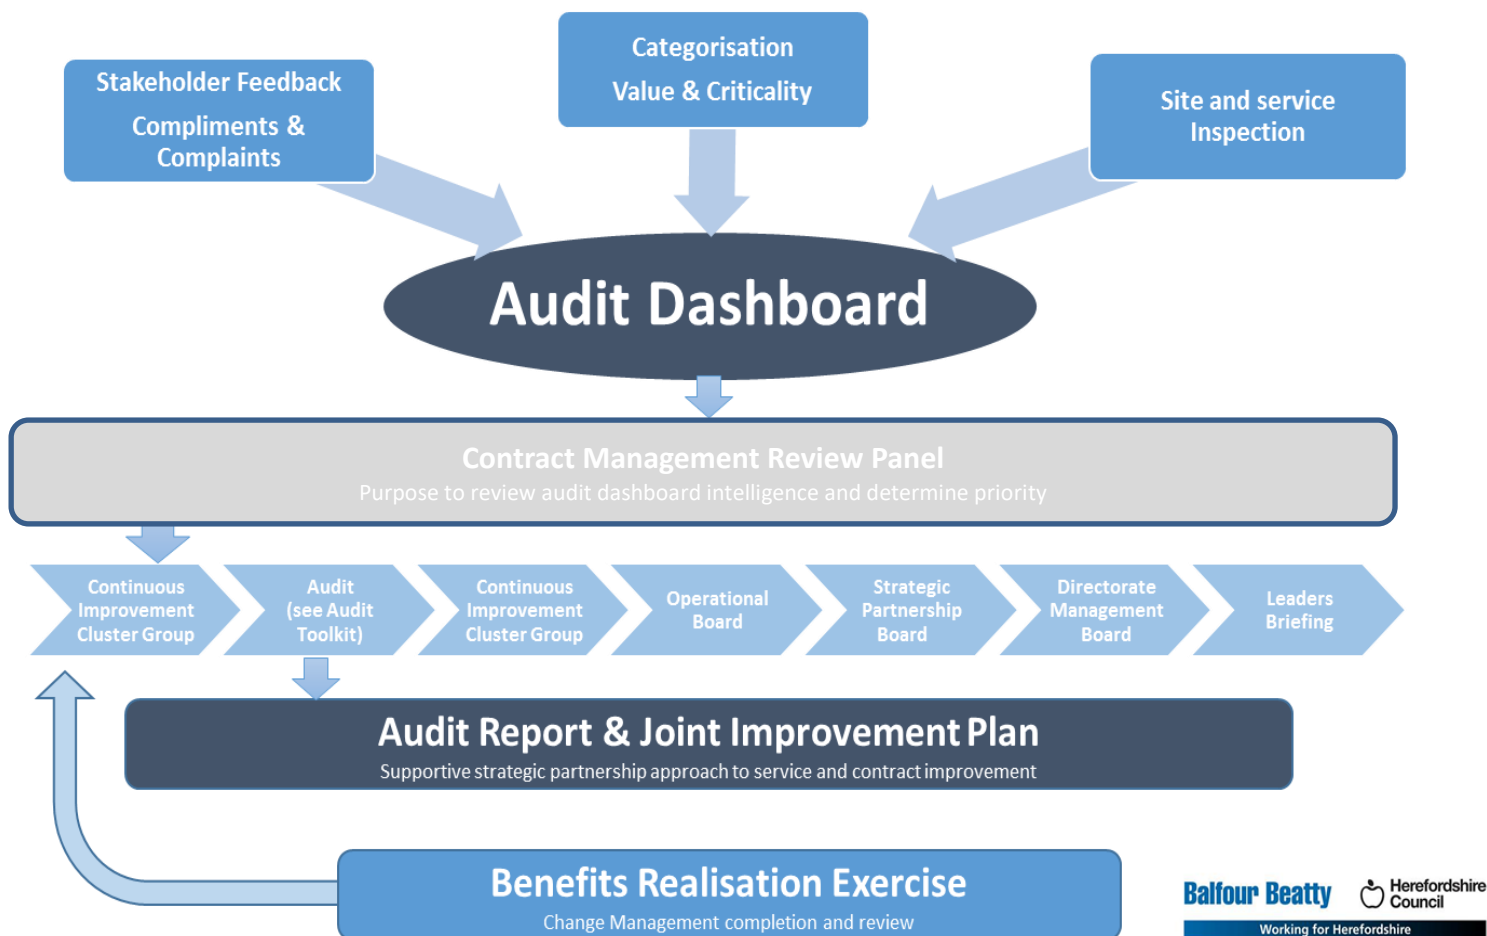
Stakeholder Feedback
Compliments & Complaints

Categorisation
Value & Criticality

Site and service Inspection

Audit Dashboard

Contract Management Review Panel
Purpose to review audit dashboard intelligence and determine priority

Continuous Improvement Cluster Group

Audit (see Audit Toolkit)

Continuous Improvement Cluster Group

Operational Board

Strategic Partnership Board

Directorate Management Board

Leaders Briefing

Audit Report & Joint Improvement Plan
Supportive strategic partnership approach to service and contract improvement

Benefits Realisation Exercise
Change Management completion and review

Balfour Beatty

Herefordshire Council

Working for Herefordshire